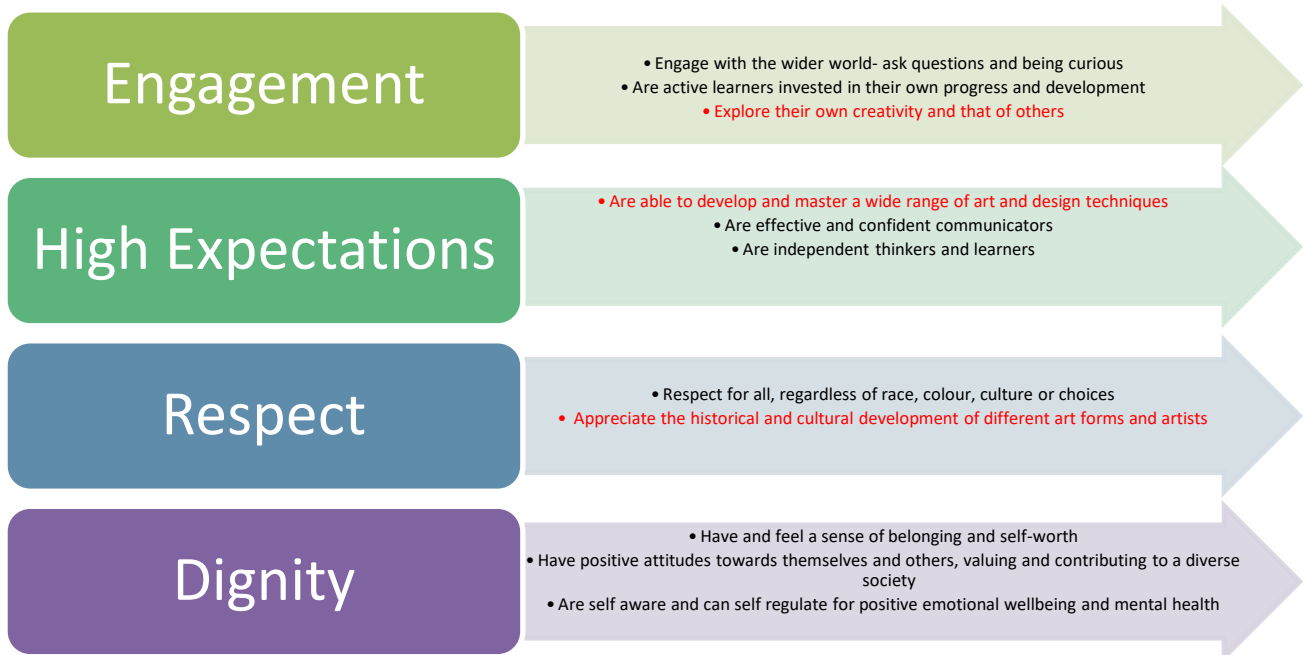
Engagement

• Engage with the wider world- ask questions and being curious
• Are active learners invested in their own progress and development
• Explore their own creativity and that of others

High Expectations

• Are able to develop and master a wide range of art and design techniques
• Are effective and confident communicators
• Are independent thinkers and learners

Respect

• Respect for all, regardless of race, colour, culture or choices
• Appreciate the historical and cultural development of different art forms and artists

Dignity

• Have and feel a sense of belonging and self-worth
• Have positive attitudes towards themselves and others, valuing and contributing to a diverse society
• Are self aware and can self regulate for positive emotional wellbeing and mental health